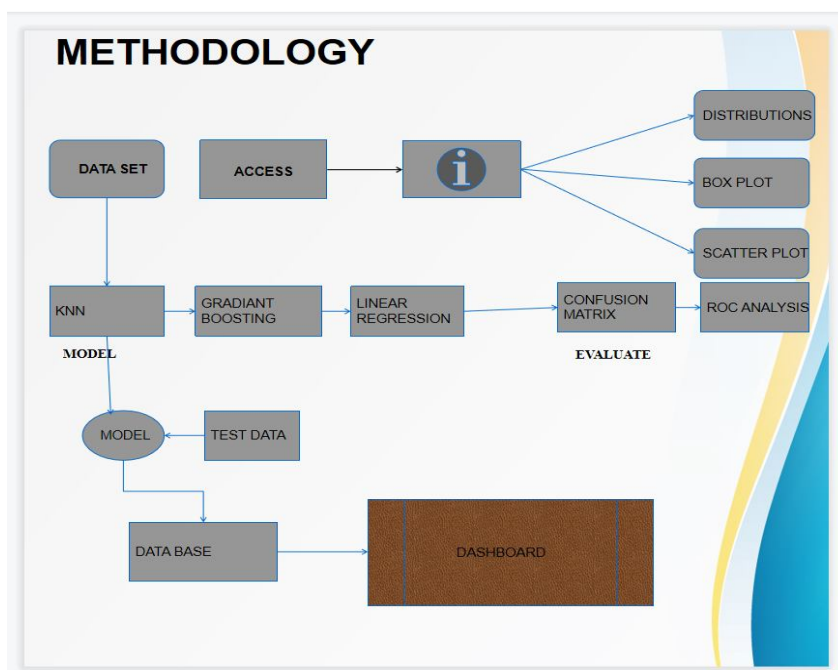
METHODOLOGY

DATA SET

ACCESS

i

DISTRIBUTIONS

BOX PLOT

SCATTER PLOT

KNN

GRADIANT BOOSTING

LINEAR REGRESSION

CONFUSION MATRIX

ROC ANALYSIS

MODEL

EVALUATE

MODEL

TEST DATA

DATA BASE

DASHBOARD